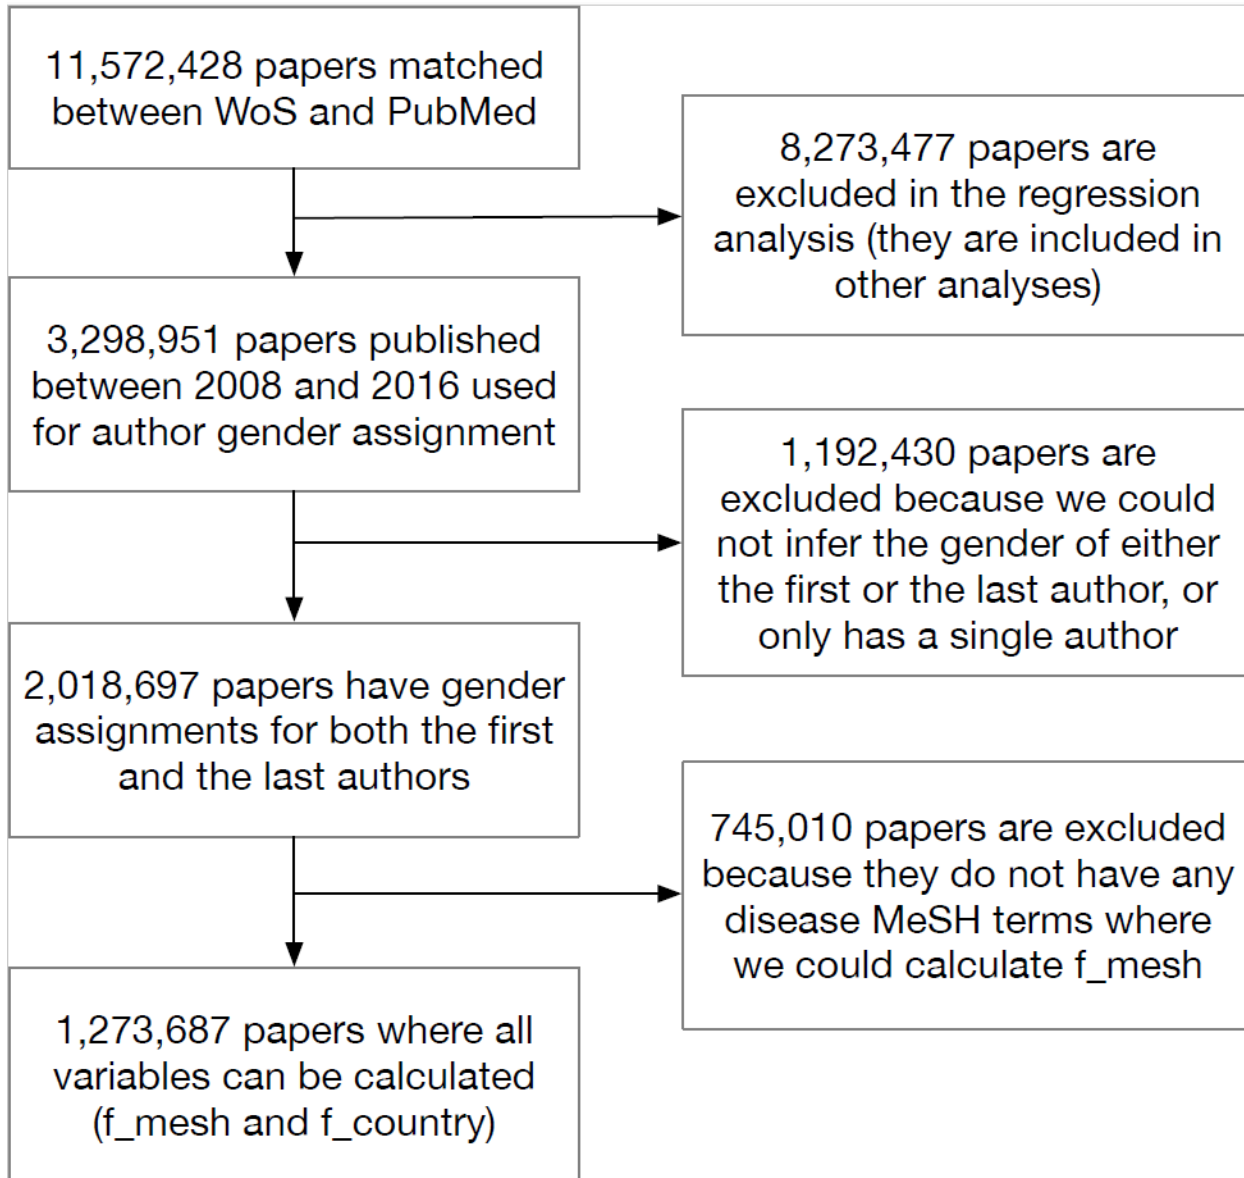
11,572,428 papers matched between WoS and PubMed

8,273,477 papers are excluded in the regression analysis (they are included in other analyses)

3,298,951 papers published between 2008 and 2016 used for author gender assignment

1,192,430 papers are excluded because we could not infer the gender of either the first or the last author, or only has a single author

2,018,697 papers have gender assignments for both the first and the last authors

745,010 papers are excluded because they do not have any disease MeSH terms where we could calculate f_mesh

1,273,687 papers where all variables can be calculated (f_mesh and f_country)